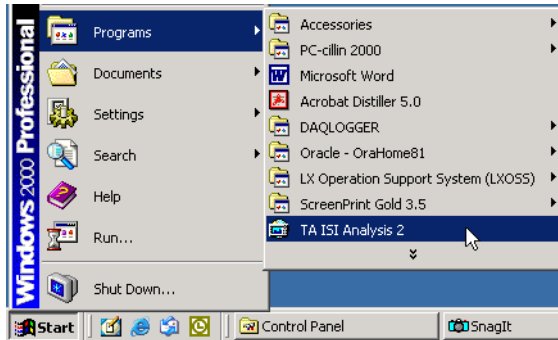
Windows 2000 Professional

Programs
Documents
Settings
Search
Help
Run...
Shut Down...

Accessories
PC-cillin 2000
Microsoft Word
Acrobat Distiller 5.0
DAQLOGGER
Oracle - OraHome81
LX Operation Support System (LXOSS)
ScreenPrint Gold 3.5
TA ISI Analysis 2

Start
Control Panel
SnagIt